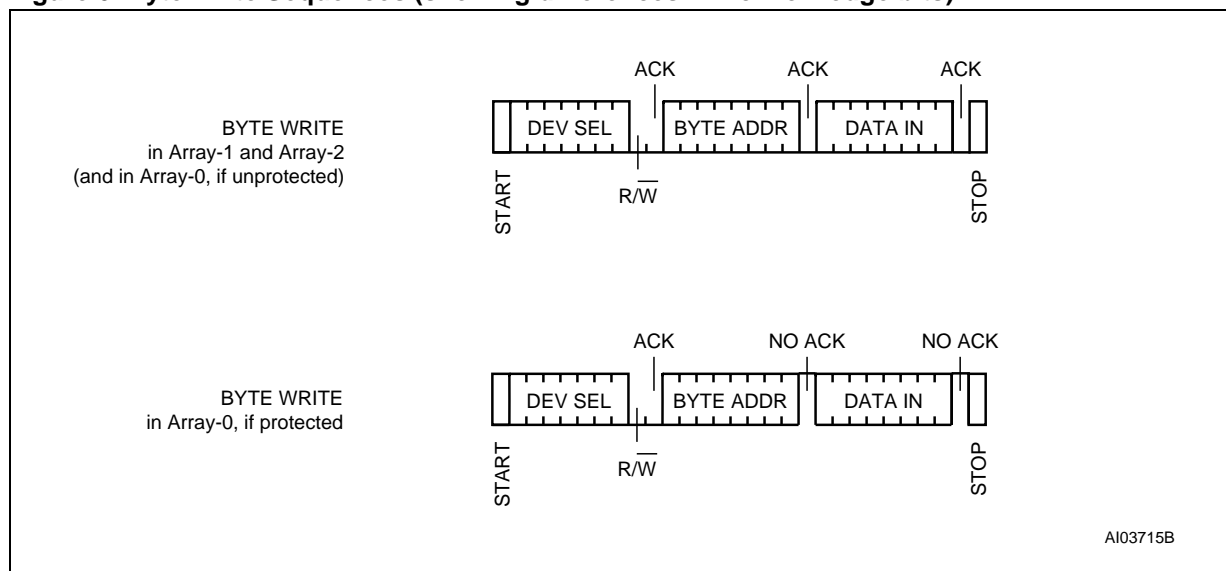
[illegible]

BYTE WRITE in Array-1 and Array-2 (and in Array-0, if unprotected)

ACK ACK ACK

DEV SEL BYTE ADDR DATA IN

START $R/\overline{W}$ STOP

BYTE WRITE in Array-0, if protected

ACK NO ACK NO ACK

DEV SEL BYTE ADDR DATA IN

START $R/\overline{W}$ STOP

AI03715B